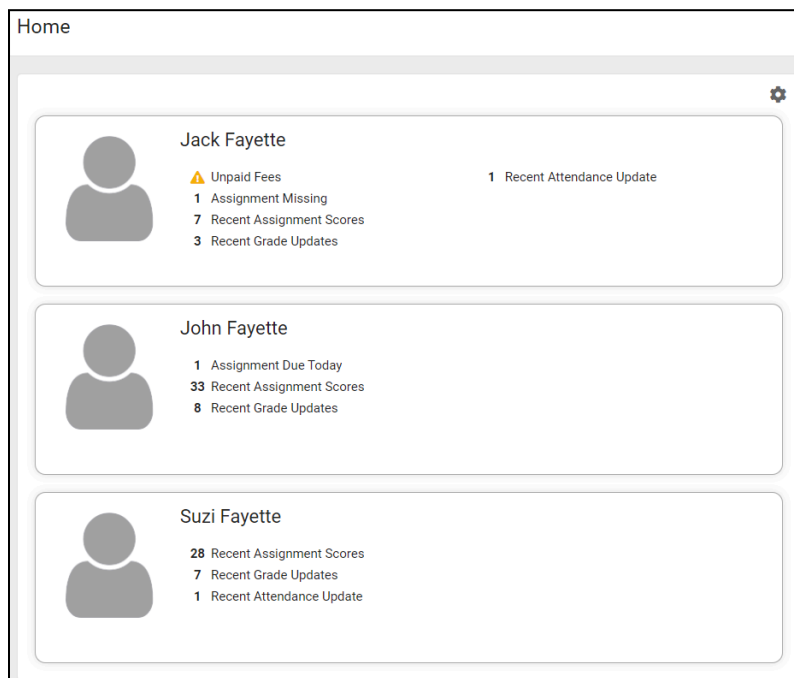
Home

Jack Fayette

Unpaid Fees
1 Assignment Missing
7 Recent Assignment Scores
3 Recent Grade Updates

1 Recent Attendance Update

John Fayette

1 Assignment Due Today
33 Recent Assignment Scores
8 Recent Grade Updates

Suzi Fayette

28 Recent Assignment Scores
7 Recent Grade Updates
1 Recent Attendance Update